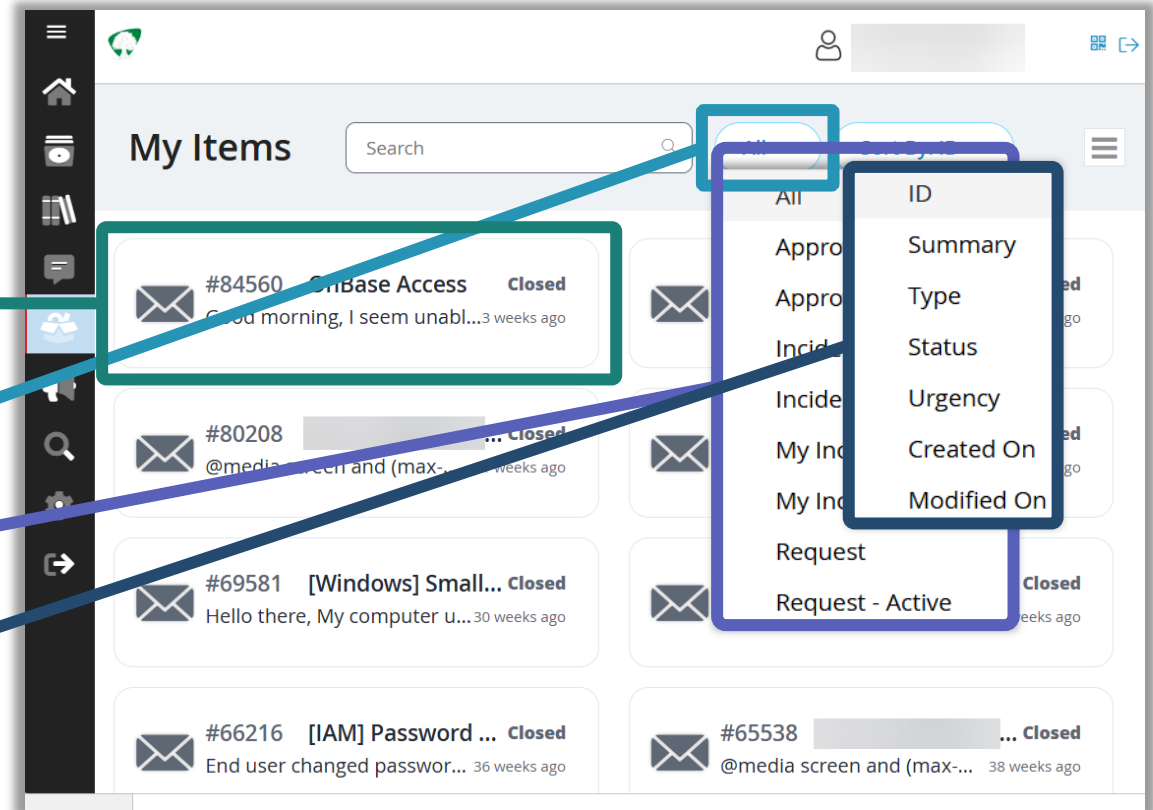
My Items

Search

All

Sort By ID

All
Appro
Appro
Incid
Incide
My Inc
My Inc
Request
Request - Active

ID
Summary
Type
Status
Urgency
Created On
Modified On

#84560 OnBase Access Closed
Good morning, I seem unabl... 3 weeks ago

#80208 ... Closed
@media screen and (max-... weeks ago

#69581 [Windows] Small... Closed
Hello there, My computer u... 30 weeks ago

#66216 [IAM] Password ... Closed
End user changed passwor... 36 weeks ago

Closed
go

Closed
go

Closed
weeks ago

#65538 ... Closed
@media screen and (max-... 38 weeks ago